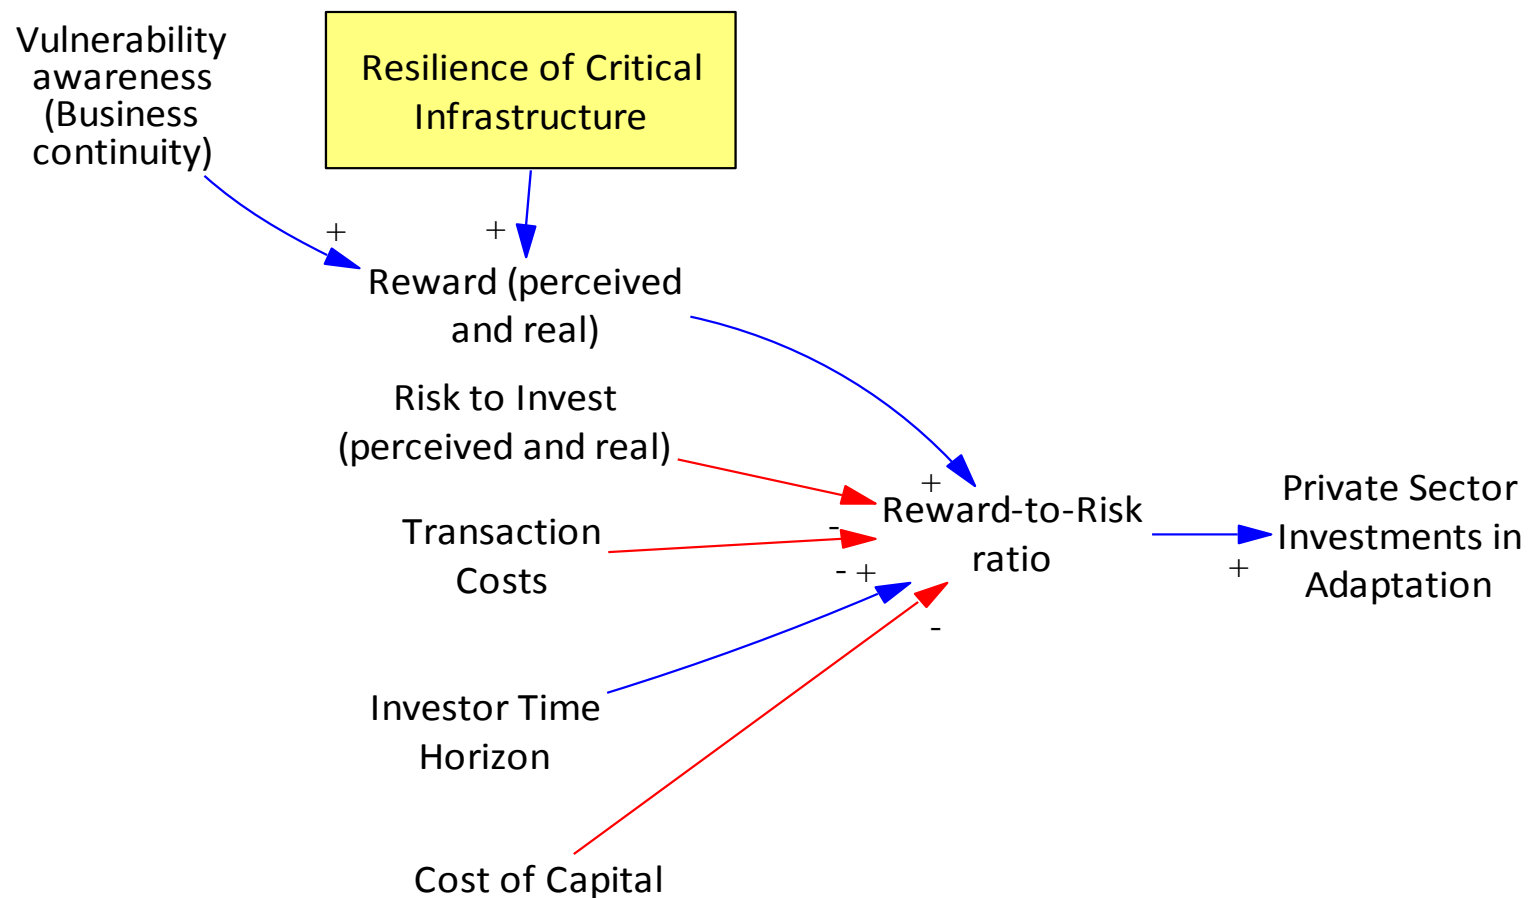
Vulnerability awareness (Business continuity)

Resilience of Critical Infrastructure

+

+

Reward (perceived and real)

Risk to Invest (perceived and real)

+

Reward-to-Risk ratio

Transaction Costs

-

- +

Private Sector Investments in Adaptation

+

-

Investor Time Horizon

Cost of Capital